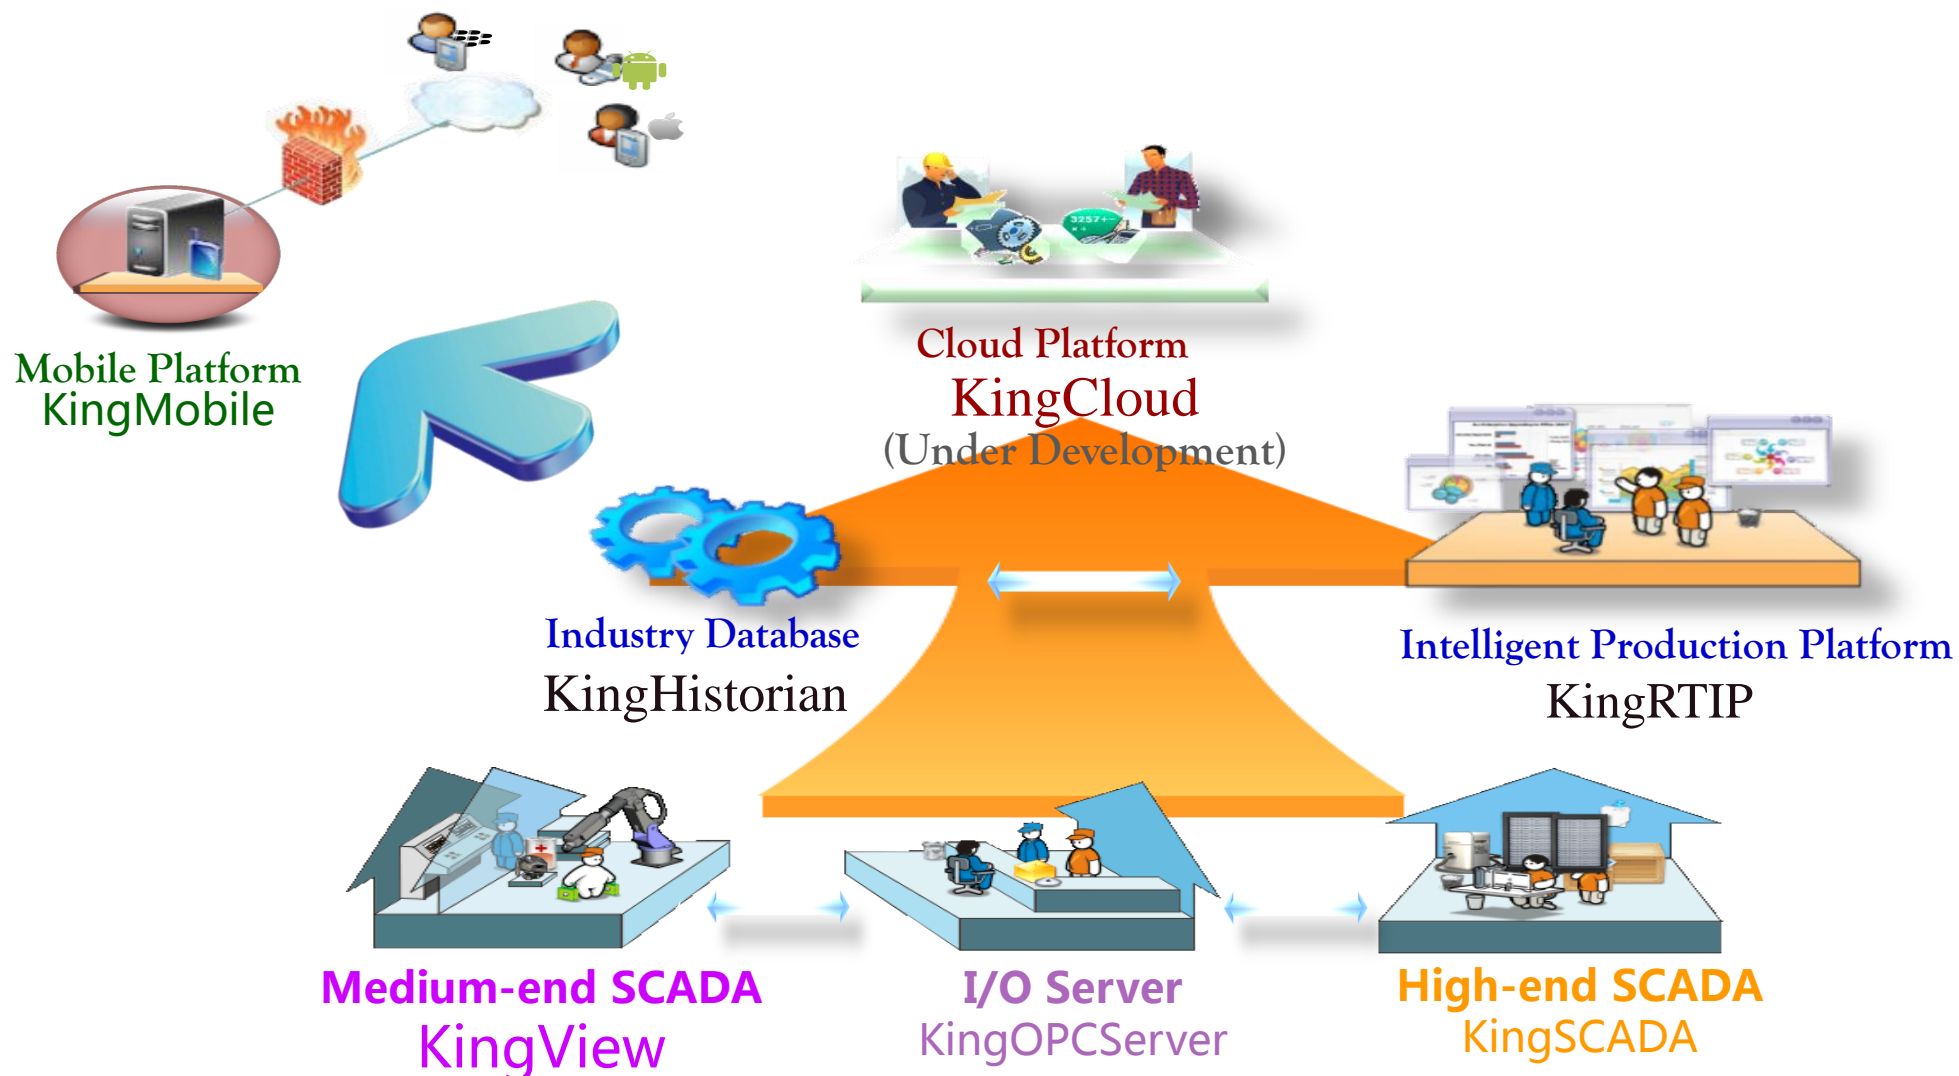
Mobile Platform
KingMobile

Cloud Platform
KingCloud
(Under Development)

Industry Database
KingHistorian

Intelligent Production Platform
KingRTIP

Medium-end SCADA
KingView

I/O Server
KingOPCServer

High-end SCADA
KingSCADA